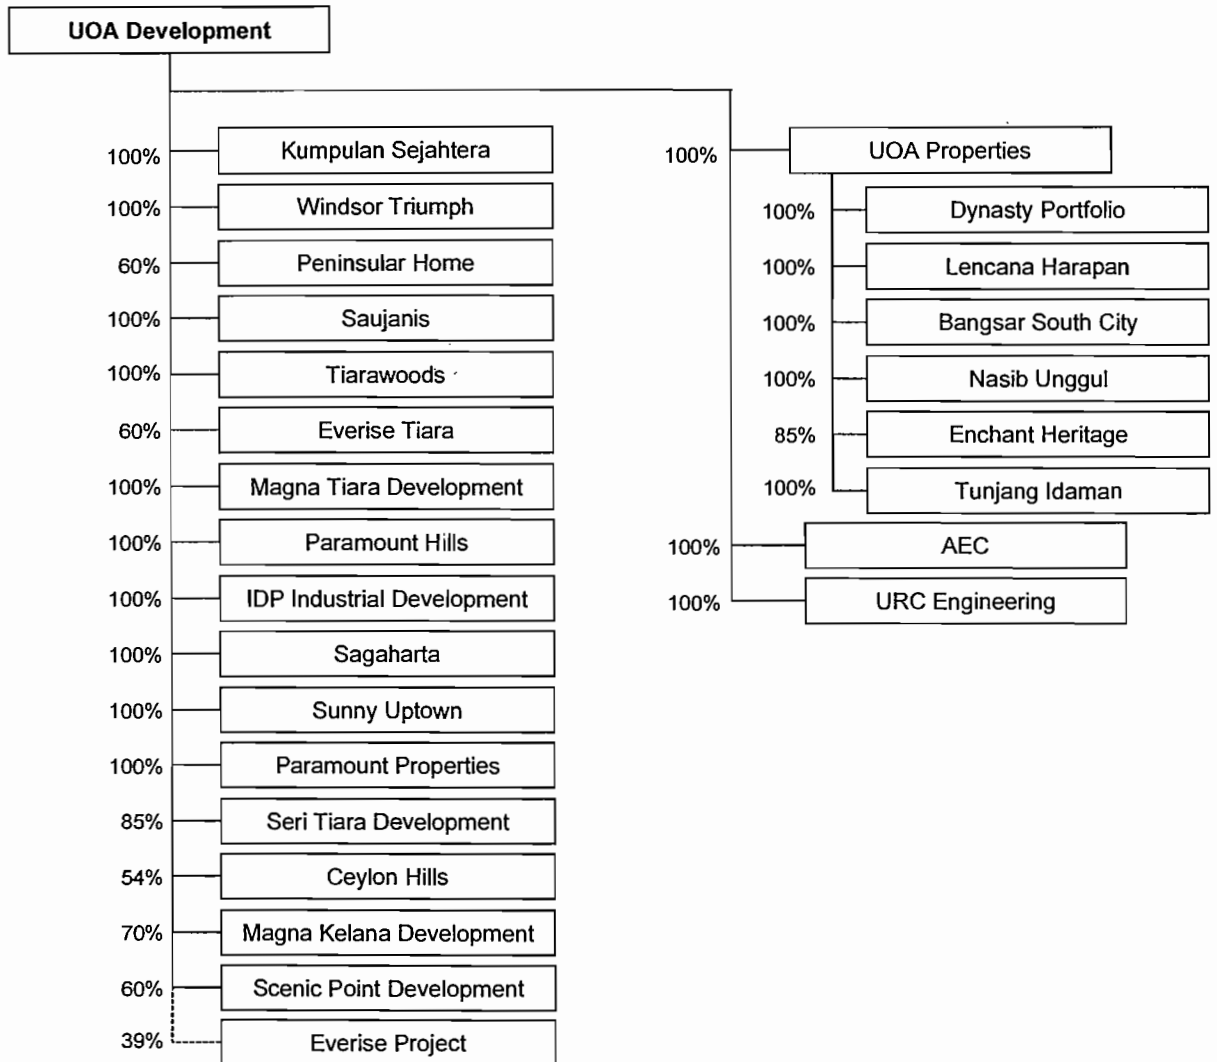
UOA Development

100% Kumpulan Sejahtera
100% Windsor Triumph
60% Peninsular Home
100% Saujanis
100% Tiarawoods
60% Everise Tiara
100% Magna Tiara Development
100% Paramount Hills
100% IDP Industrial Development
100% Sagaharta
100% Sunny Uptown
100% Paramount Properties
85% Seri Tiara Development
54% Ceylon Hills
70% Magna Kelana Development
60% Scenic Point Development
39% Everise Project

100% UOA Properties
100% Dynasty Portfolio
100% Lencana Harapan
100% Bangsar South City
100% Nasib Unggul
85% Enchant Heritage
100% Tunjang Idaman
100% AEC
100% URC Engineering